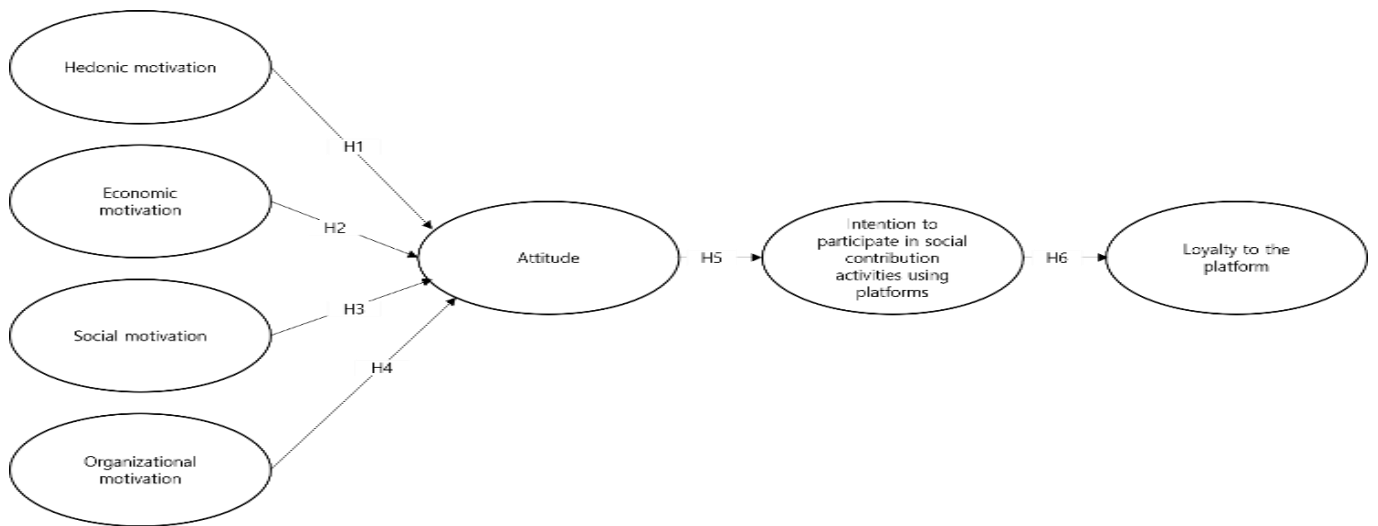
Hedonic motivation

H1

Economic motivation

H2

Social motivation

H3

H4

Organizational motivation

Attitude

H5

Intention to participate in social contribution activities using platforms

H6

Loyalty to the platform